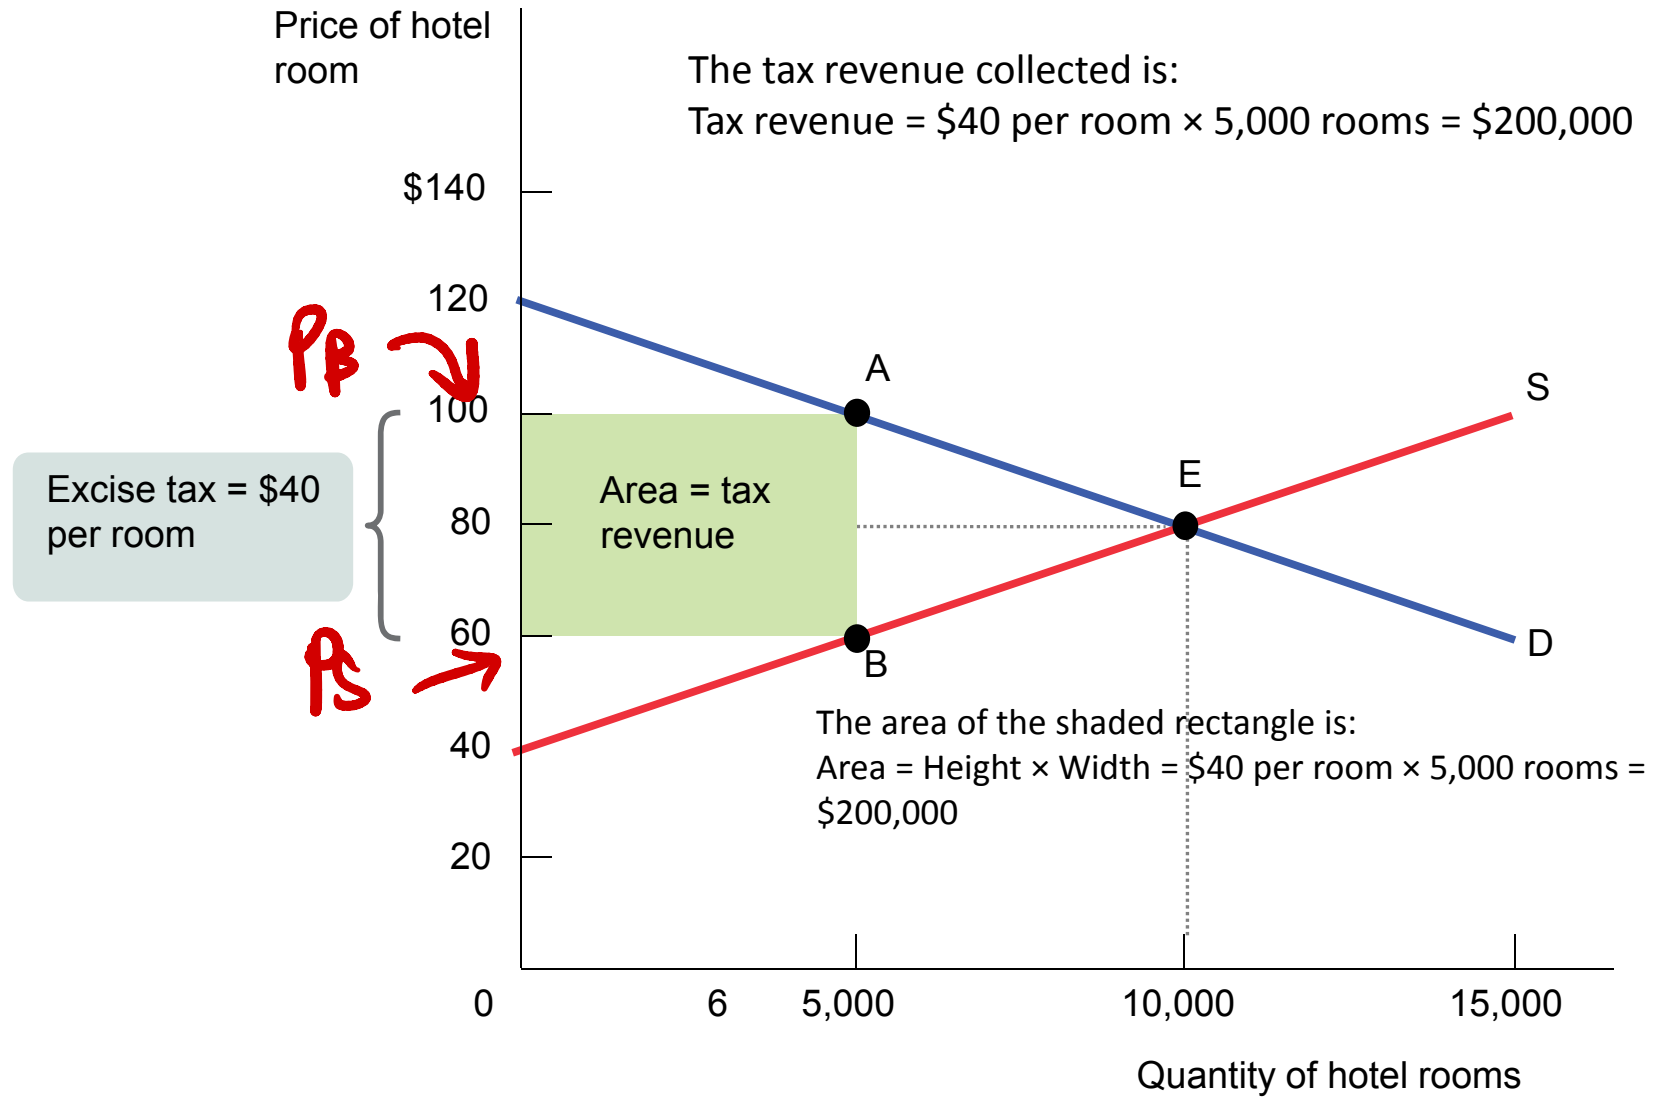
Price of hotel room

The tax revenue collected is:
Tax revenue = \$40 per room × 5,000 rooms = \$200,000

\$140

120

$P_B$

100

A

S

Excise tax = \$40 per room

Area = tax revenue

E

80

60

$P_S$

B

D

The area of the shaded rectangle is:
Area = Height × Width = \$40 per room × 5,000 rooms = \$200,000

40

20

0

6

5,000

10,000

15,000

Quantity of hotel rooms